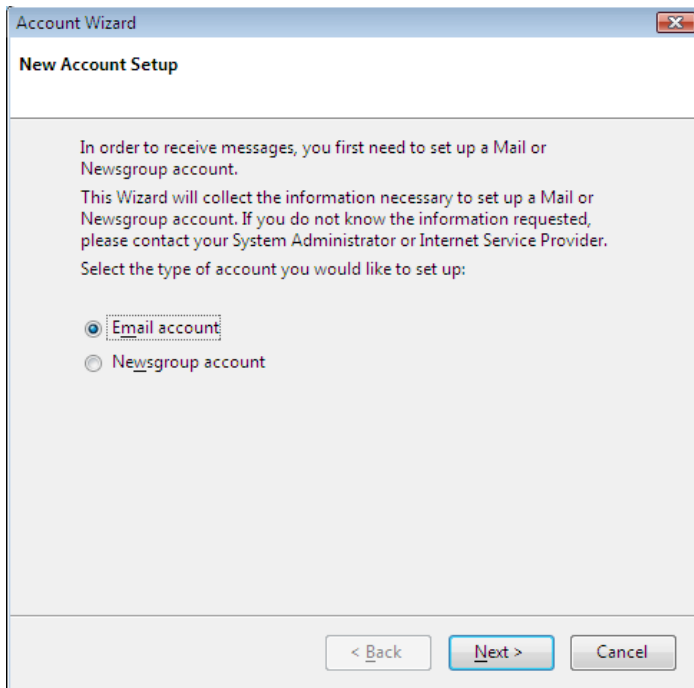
Account Wizard

New Account Setup

In order to receive messages, you first need to set up a Mail or Newsgroup account.

This Wizard will collect the information necessary to set up a Mail or Newsgroup account. If you do not know the information requested, please contact your System Administrator or Internet Service Provider.

Select the type of account you would like to set up:

Email account

Newsgroup account

< Back

Next >

Cancel